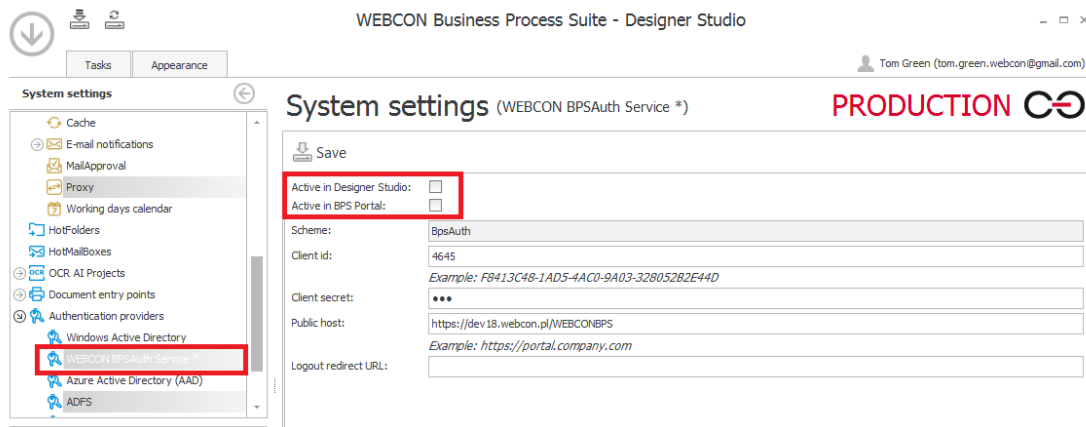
WEBCON Business Process Suite - Designer Studio

Tasks
Appearance

Tom Green (tom.green.webcon@gmail.com)

System settings

Cache
E-mail notifications
MailApproval
Proxy
Working days calendar
HotFolders
HotMailBoxes
OCR AI Projects
Document entry points
Authentication providers
Windows Active Directory
WEBCON BPSAuth Service *
Azure Active Directory (AAD)
ADFS

System settings (WEBCON BPSAuth Service *)

PRODUCTION

Save

Active in Designer Studio:
Active in BPS Portal:
Scheme: BpsAuth
Client id: 4645
Example: F8413C48-1AD5-4AC0-9A03-328052B2E44D
Client secret: •••
Public host: https://dev18.webcon.pl/WEBCONBPS
Example: https://portal.company.com
Logout redirect URL: